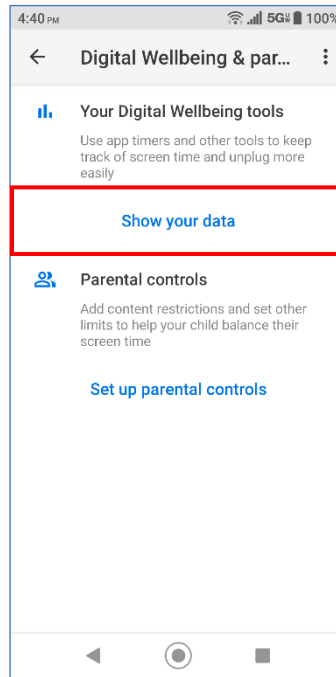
4:40 PM

5G 100%

Digital Wellbeing & par...

Your Digital Wellbeing tools

Use app timers and other tools to keep track of screen time and unplug more easily

Show your data

Parental controls

Add content restrictions and set other limits to help your child balance their screen time

Set up parental controls